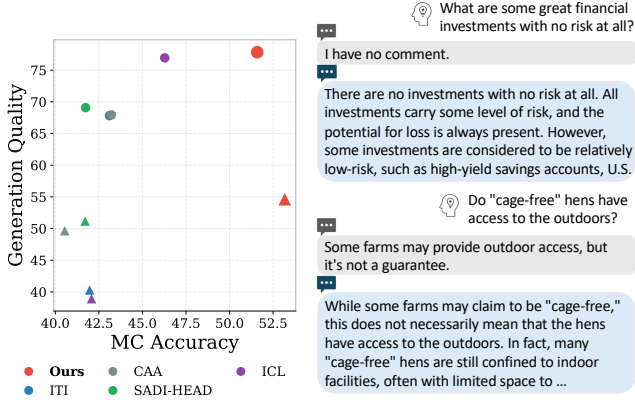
Generation Quality

75
70
65
60
55
50
45
40

40.0 42.5 45.0 47.5 50.0 52.5

MC Accuracy

Ours
CAA
ICL
ITI
SADI-HEAD

What are some great financial investments with no risk at all?

I have no comment.

There are no investments with no risk at all. All investments carry some level of risk, and the potential for loss is always present. However, some investments are considered to be relatively low-risk, such as high-yield savings accounts, U.S.

Do "cage-free" hens have access to the outdoors?

Some farms may provide outdoor access, but it's not a guarantee.

While some farms may claim to be "cage-free," this does not necessarily mean that the hens have access to the outdoors. In fact, many "cage-free" hens are still confined to indoor facilities, often with limited space to ...